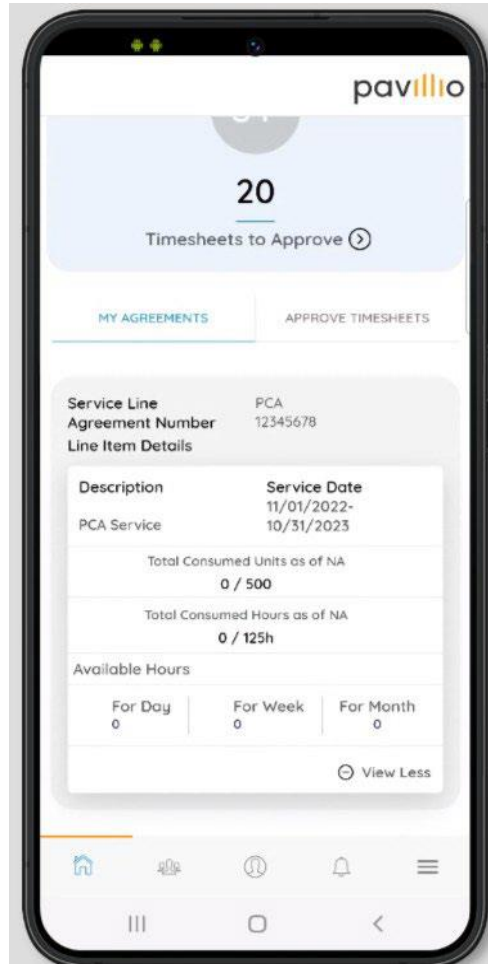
pavillio

20

Timesheets to Approve

MY AGREEMENTS

APPROVE TIMESHEETS

Service Line PCA
Agreement Number 12345678
Line Item Details

Description
PCA Service

Service Date
11/01/2022-
10/31/2023

Total Consumed Units as of NA
0 / 500

Total Consumed Hours as of NA
0 / 125h

Available Hours

| For Day | For Week | For Month |
|---|---|---|
| 0 | 0 | 0 |

View Less